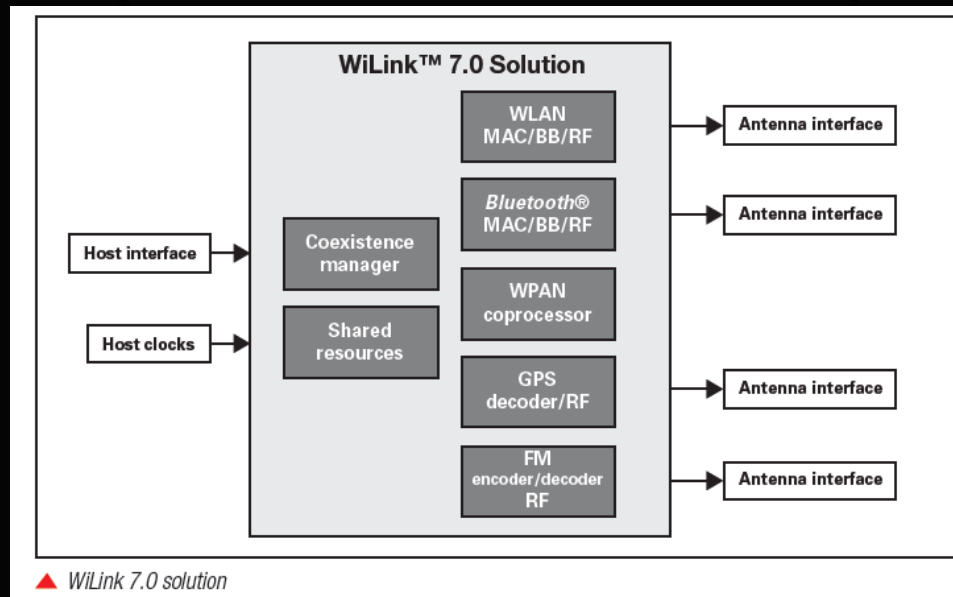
WiLink™ 7.0 Solution

Host interface

Host clocks

Coexistence manager

Shared resources

WLAN MAC/BB/RF

*Bluetooth*® MAC/BB/RF

WPAN coprocessor

GPS decoder/RF

FM encoder/decoder RF

Antenna interface

Antenna interface

Antenna interface

Antenna interface

▲ *WiLink 7.0 solution*